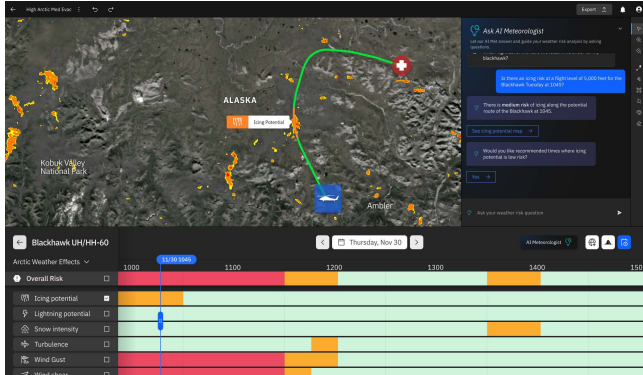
High Arctic Med Evac

Export

Ask AI Meteorologist

Let our AI PhD answer and guide your weather risk analysis by asking questions.

blackhawk?

Is there an icing risk at a flight level of 5,000 feet for the Blackhawk Tuesday at 1045?

There is medium risk of icing along the potential route of the Blackhawk at 1045.

See icing potential map →

Would you like recommended times where icing potential is low risk?

Yes →

Ask your weather risk question

ALASKA

Icing Potential

Kobuk Valley National Park

Ambler

Blackhawk UH/HH-60

Thursday, Nov 30

AI Meteorologist

Arctic Weather Effects

11/30 1045

Overall Risk

Icing potential

Lightning potential

Snow intensity

Turbulence

Wind Gust

Wind shear

| 1000 | 1100 | 1200 | 1300 | 1400 | 150 |